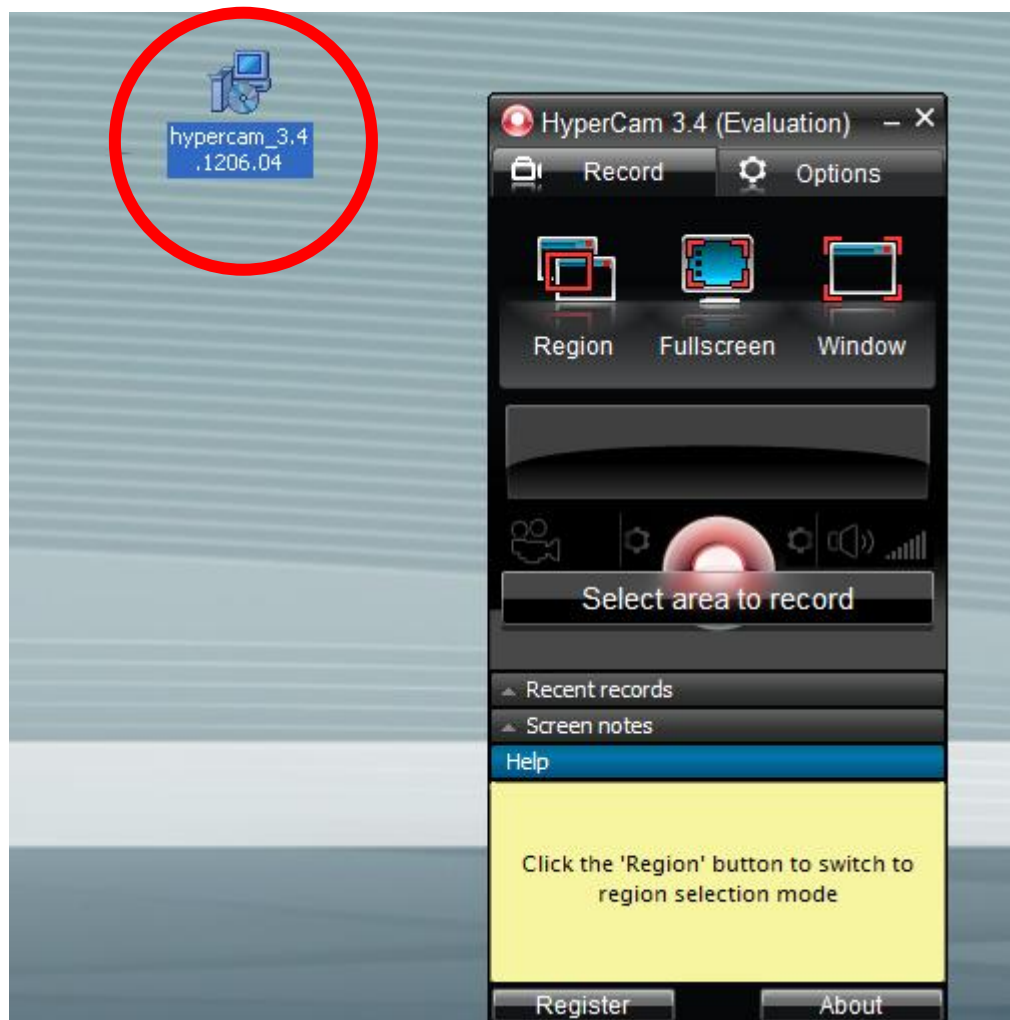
hypercam_3.4.1206.04

HyperCam 3.4 (Evaluation)

Record

Options

Region

Fullscreen

Window

Select area to record

Recent records

Screen notes

Help

Click the 'Region' button to switch to region selection mode

Register

About